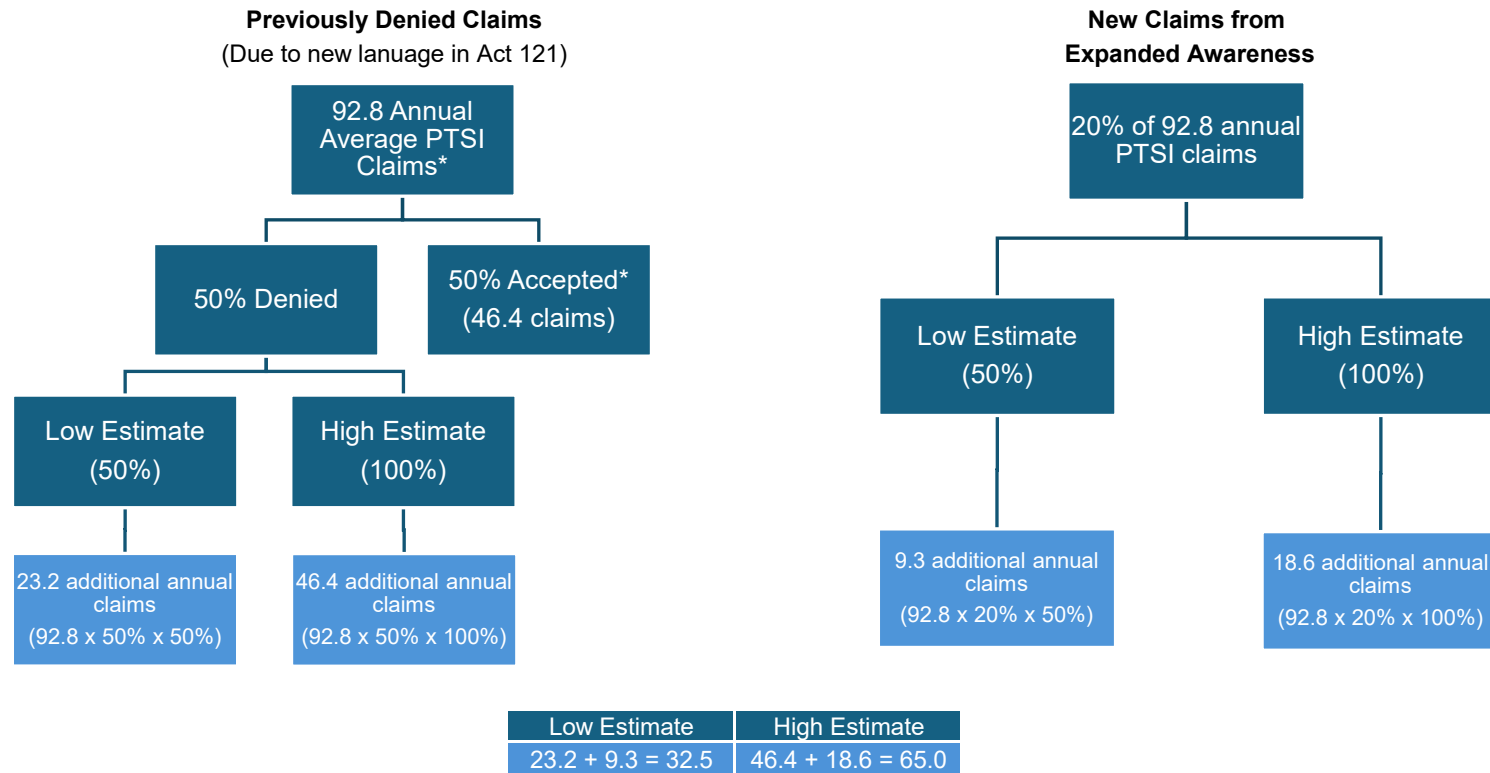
Previously Denied Claims
(Due to new lanuage in Act 121)

92.8 Annual Average PTSI Claims*

50% Denied

50% Accepted* (46.4 claims)

Low Estimate (50%)

High Estimate (100%)

23.2 additional annual claims
(92.8 x 50% x 50%)

46.4 additional annual claims
(92.8 x 50% x 100%)

New Claims from Expanded Awareness

20% of 92.8 annual PTSI claims

Low Estimate (50%)

High Estimate (100%)

9.3 additional annual claims
(92.8 x 20% x 50%)

18.6 additional annual claims
(92.8 x 20% x 100%)

| Low Estimate | High Estimate |
|---|---|
| 23.2 + 9.3 = 32.5 | 46.4 + 18.6 = 65.0 |